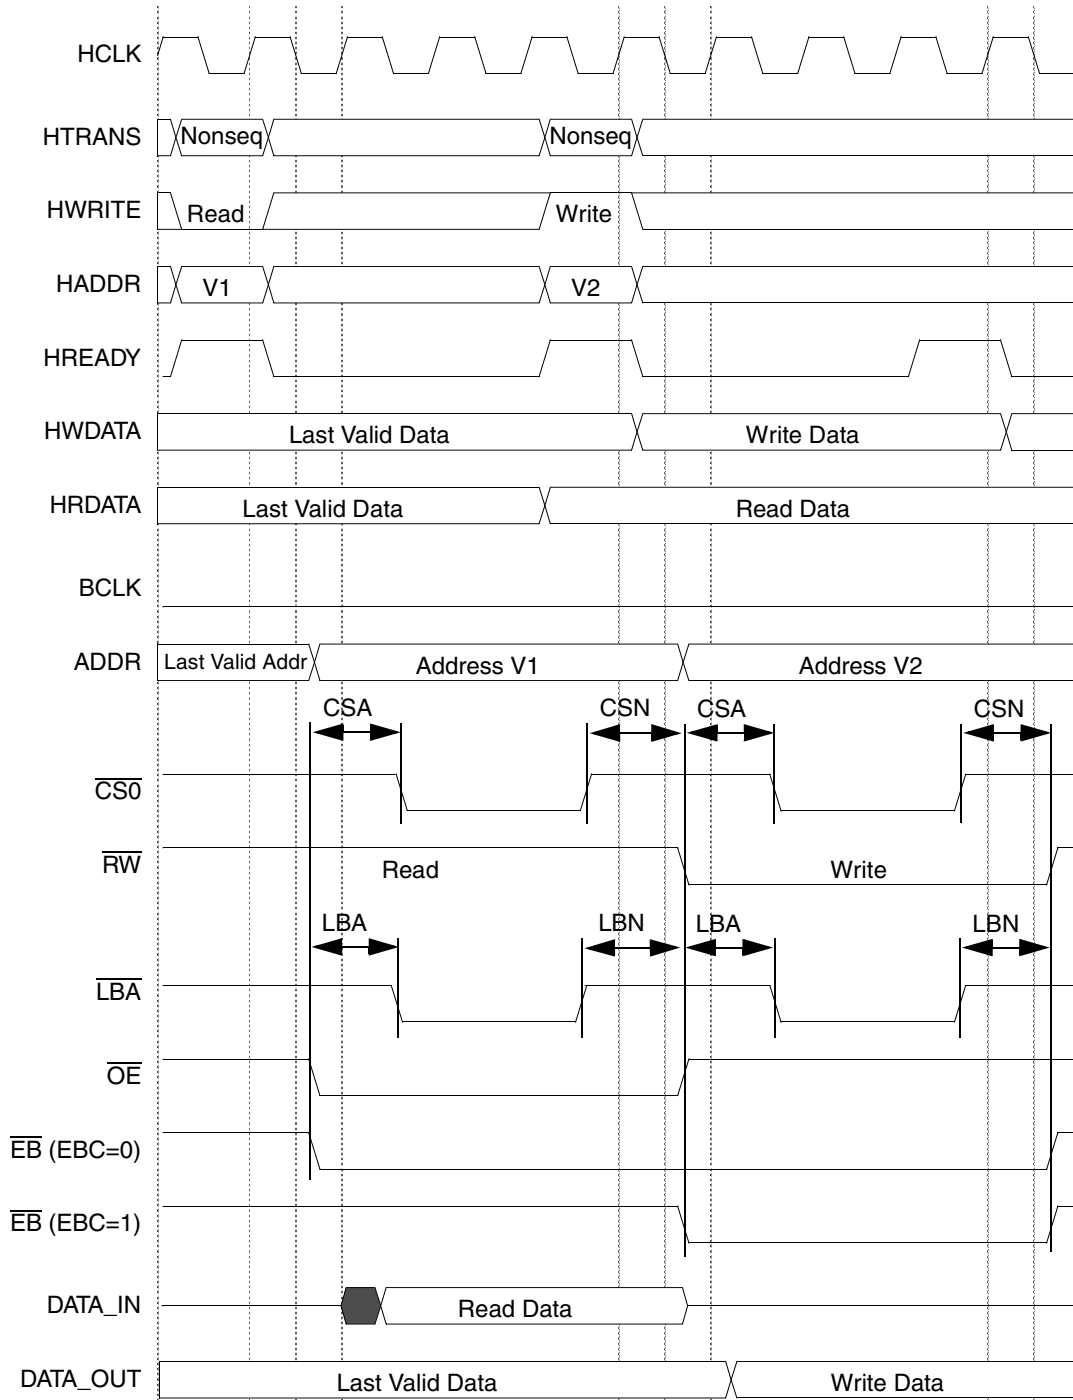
HCLK

HTRANS Nonseq Nonseq

HWRITE Read Write

HADDR V1 V2

HREADY

HWDATA Last Valid Data Write Data

HRDATA Last Valid Data Read Data

BCLK

ADDR Last Valid Addr Address V1 Address V2

CSA CSN CSA CSN

$\overline{CS0}$

$\overline{RW}$ Read Write

LBA LBN LBA LBN

$\overline{LBA}$

$\overline{OE}$

$\overline{EB}$ (EBC=0)

$\overline{EB}$ (EBC=1)

DATA_IN Read Data

DATA_OUT Last Valid Data Write Data